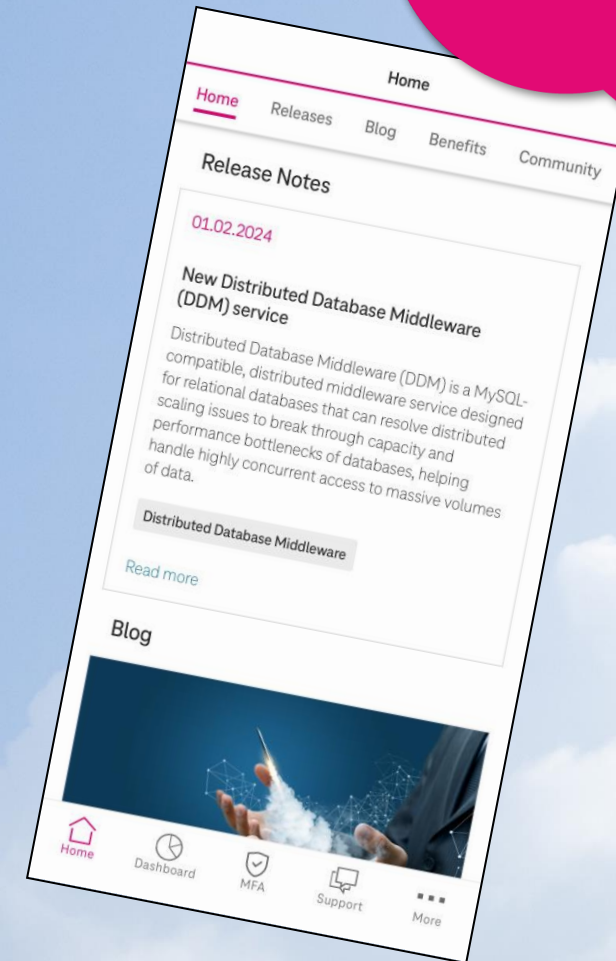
Home

Home Releases Blog Benefits Community

Release Notes

01.02.2024

New Distributed Database Middleware (DDM) service

Distributed Database Middleware (DDM) is a MySQL-compatible, distributed middleware service designed for relational databases that can resolve distributed scaling issues to break through capacity and performance bottlenecks of databases, helping handle highly concurrent access to massive volumes of data.

Distributed Database Middleware

Read more

Blog

Home Dashboard MFA Support More